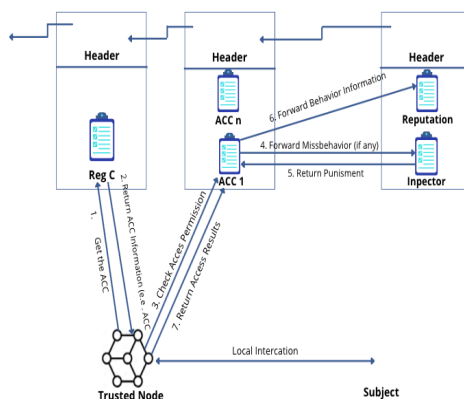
Header

Header

Header

ACC n

Reputation

6. Forward Behavior Information

4. Forward Missbehavior (if any)

5. Return Punisment

Reg C

ACC 1

Inpector

1. Get the ACC

2. Return ACC Information (e.e., ACC

3. Check Acces Permission

7. Return Access Results

Local Intercation

Trusted Node

Subject